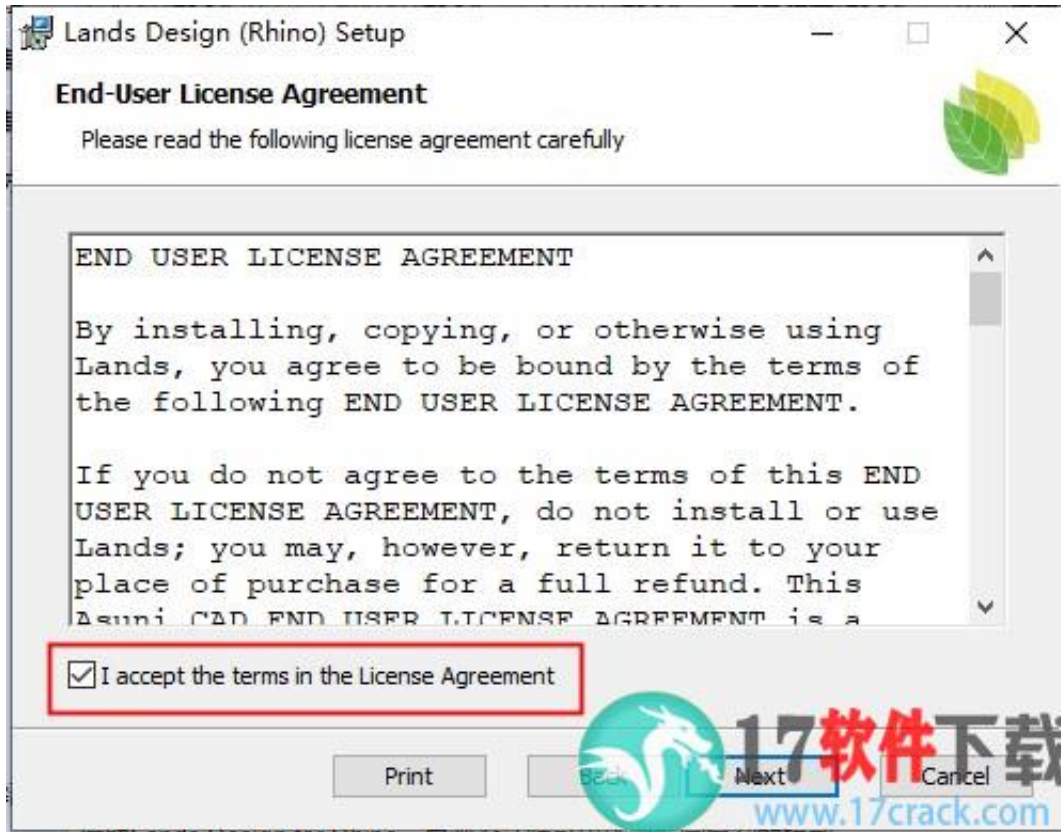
Lands Design (Rhino) Setup

End-User License Agreement

Please read the following license agreement carefully

END USER LICENSE AGREEMENT

By installing, copying, or otherwise using Lands, you agree to be bound by the terms of the following END USER LICENSE AGREEMENT.

If you do not agree to the terms of this END USER LICENSE AGREEMENT, do not install or use Lands; you may, however, return it to your place of purchase for a full refund. This Asuni CAD END USER LICENSE AGREEMENT is a

I accept the terms in the License Agreement

Print

Back

Next

Cancel

17软件下载

www.17crack.com